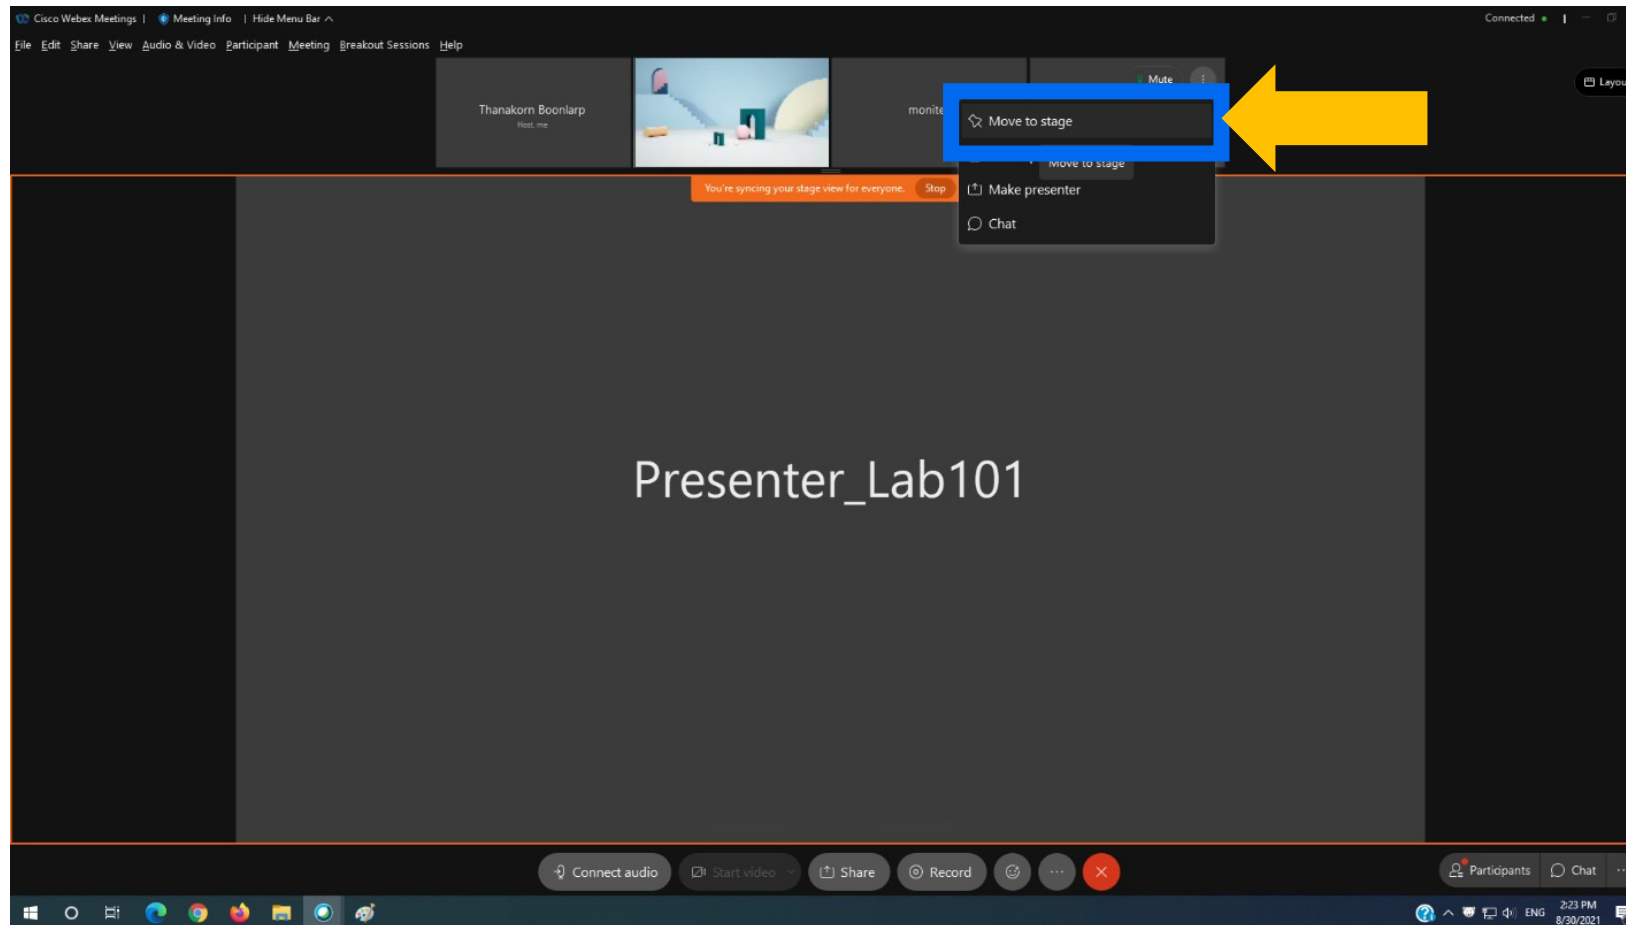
Cisco Webex Meetings | Meeting Info | Hide Menu Bar

Connected

File Edit Share View Audio & Video Participant Meeting Breakout Sessions Help

Thanakorn Boonlarp
Host, me

monite

Mute

Layou

Move to stage

Move to stage

Make presenter

Chat

You're syncing your stage view for everyone. Stop

Presenter_Lab101

Connect audio
Start video
Share
Record

Participants
Chat

ENG
2:23 PM
8/30/2021